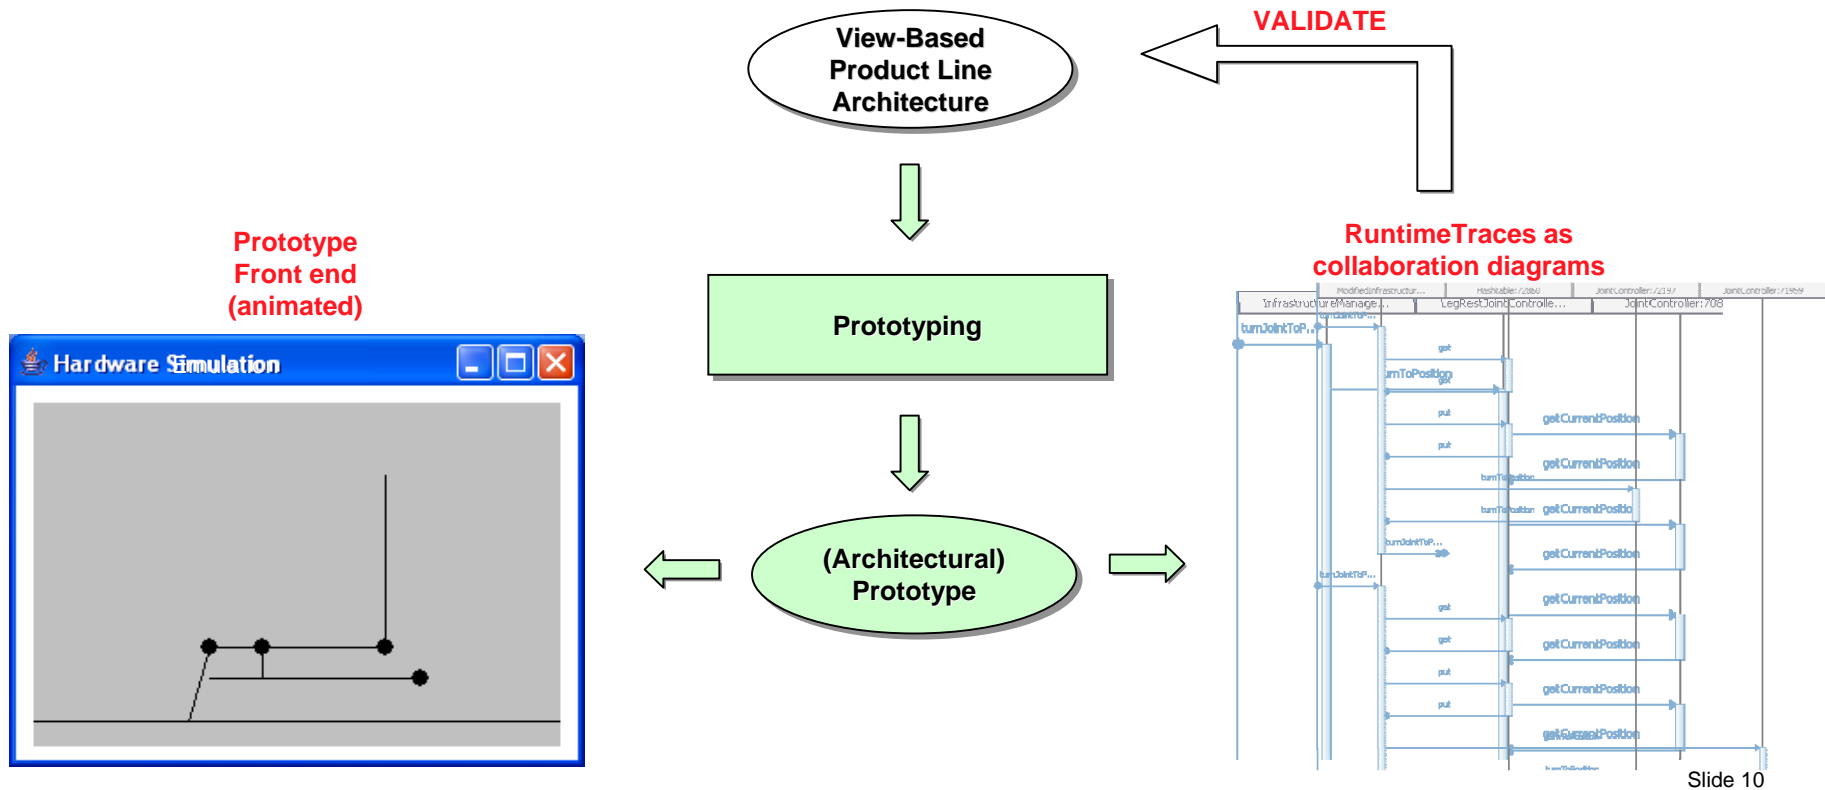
View-Based Product Line Architecture

VALIDATE

Prototype Front end (animated)

RuntimeTraces as collaboration diagrams

Prototyping

Hardware Simulation

(Architectural) Prototype

InfrastructureManage... LegRestJointControlle... JointController:708

turnJointToP...

turnToPosition

get

put

getCurrentPosition

getCurrentPosition

getCurrentPosition

getCurrentPosition

getCurrentPosition

getCurrentPosition

getCurrentPosition

getCurrentPosition

Slide 10